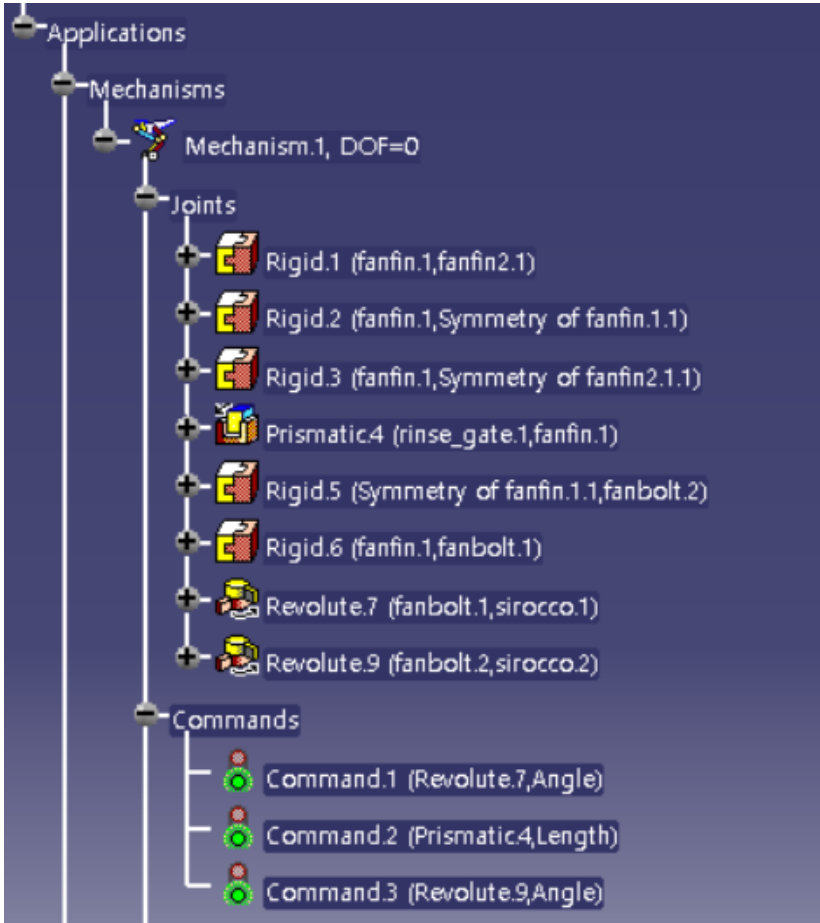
Applications
Mechanisms
Mechanism.1, DOF=0
Joints
Rigid.1 (fanfin.1,fanfin2.1)
Rigid.2 (fanfin.1,Symmetry of fanfin.1.1)
Rigid.3 (fanfin.1,Symmetry of fanfin2.1.1)
Prismatic.4 (rinse_gate.1,fanfin.1)
Rigid.5 (Symmetry of fanfin.1.1,fanbolt.2)
Rigid.6 (fanfin.1,fanbolt.1)
Revolute.7 (fanbolt.1,sirocco.1)
Revolute.9 (fanbolt.2,sirocco.2)
Commands
Command.1 (Revolute.7,Angle)
Command.2 (Prismatic.4,Length)
Command.3 (Revolute.9,Angle)